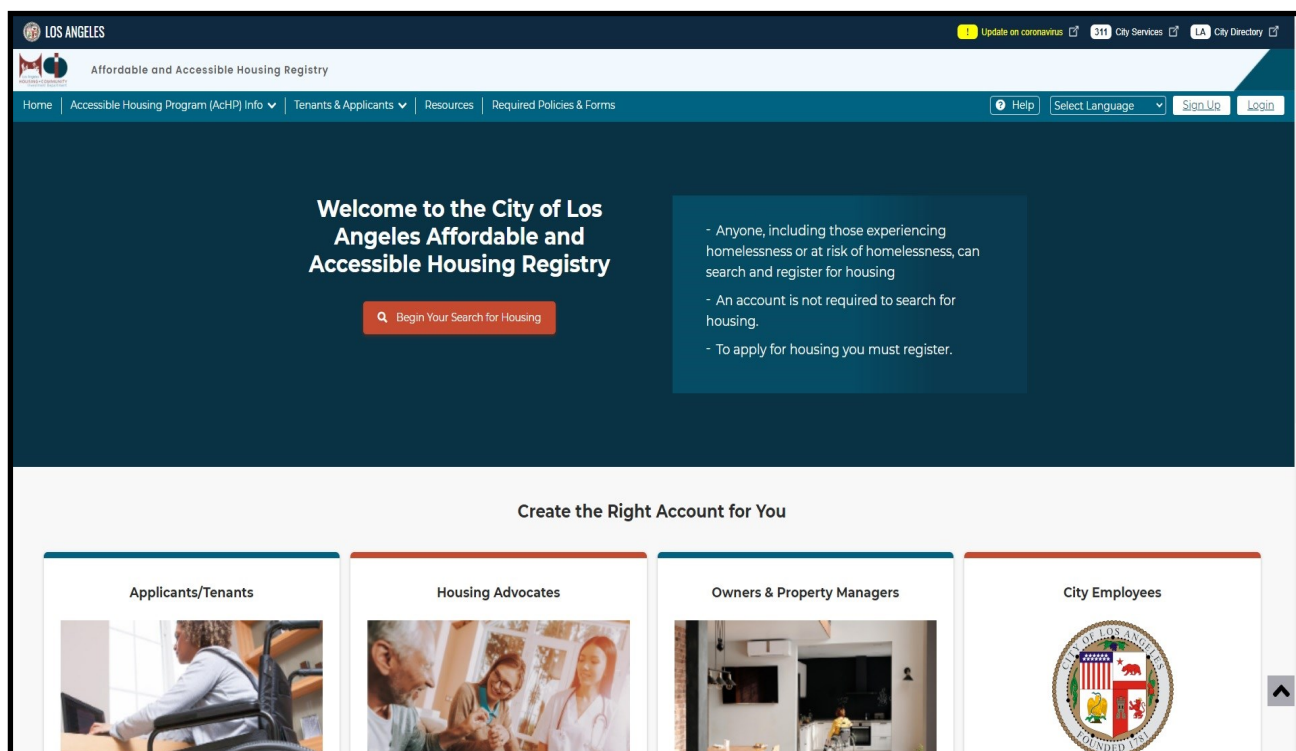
LOS ANGELES

! Update on coronavirus 311 City Services LA City Directory

Affordable and Accessible Housing Registry

Home | Accessible Housing Program (AcHP) Info | Tenants & Applicants | Resources | Required Policies & Forms

Help Select Language Sign Up Login

Welcome to the City of Los Angeles Affordable and Accessible Housing Registry

Begin Your Search for Housing

- Anyone, including those experiencing homelessness or at risk of homelessness, can search and register for housing

- An account is not required to search for housing.

- To apply for housing you must register.

Create the Right Account for You

Applicants/Tenants

Housing Advocates

Owners & Property Managers

City Employees

CITY OF LOS ANGELES FOUNDED 1781